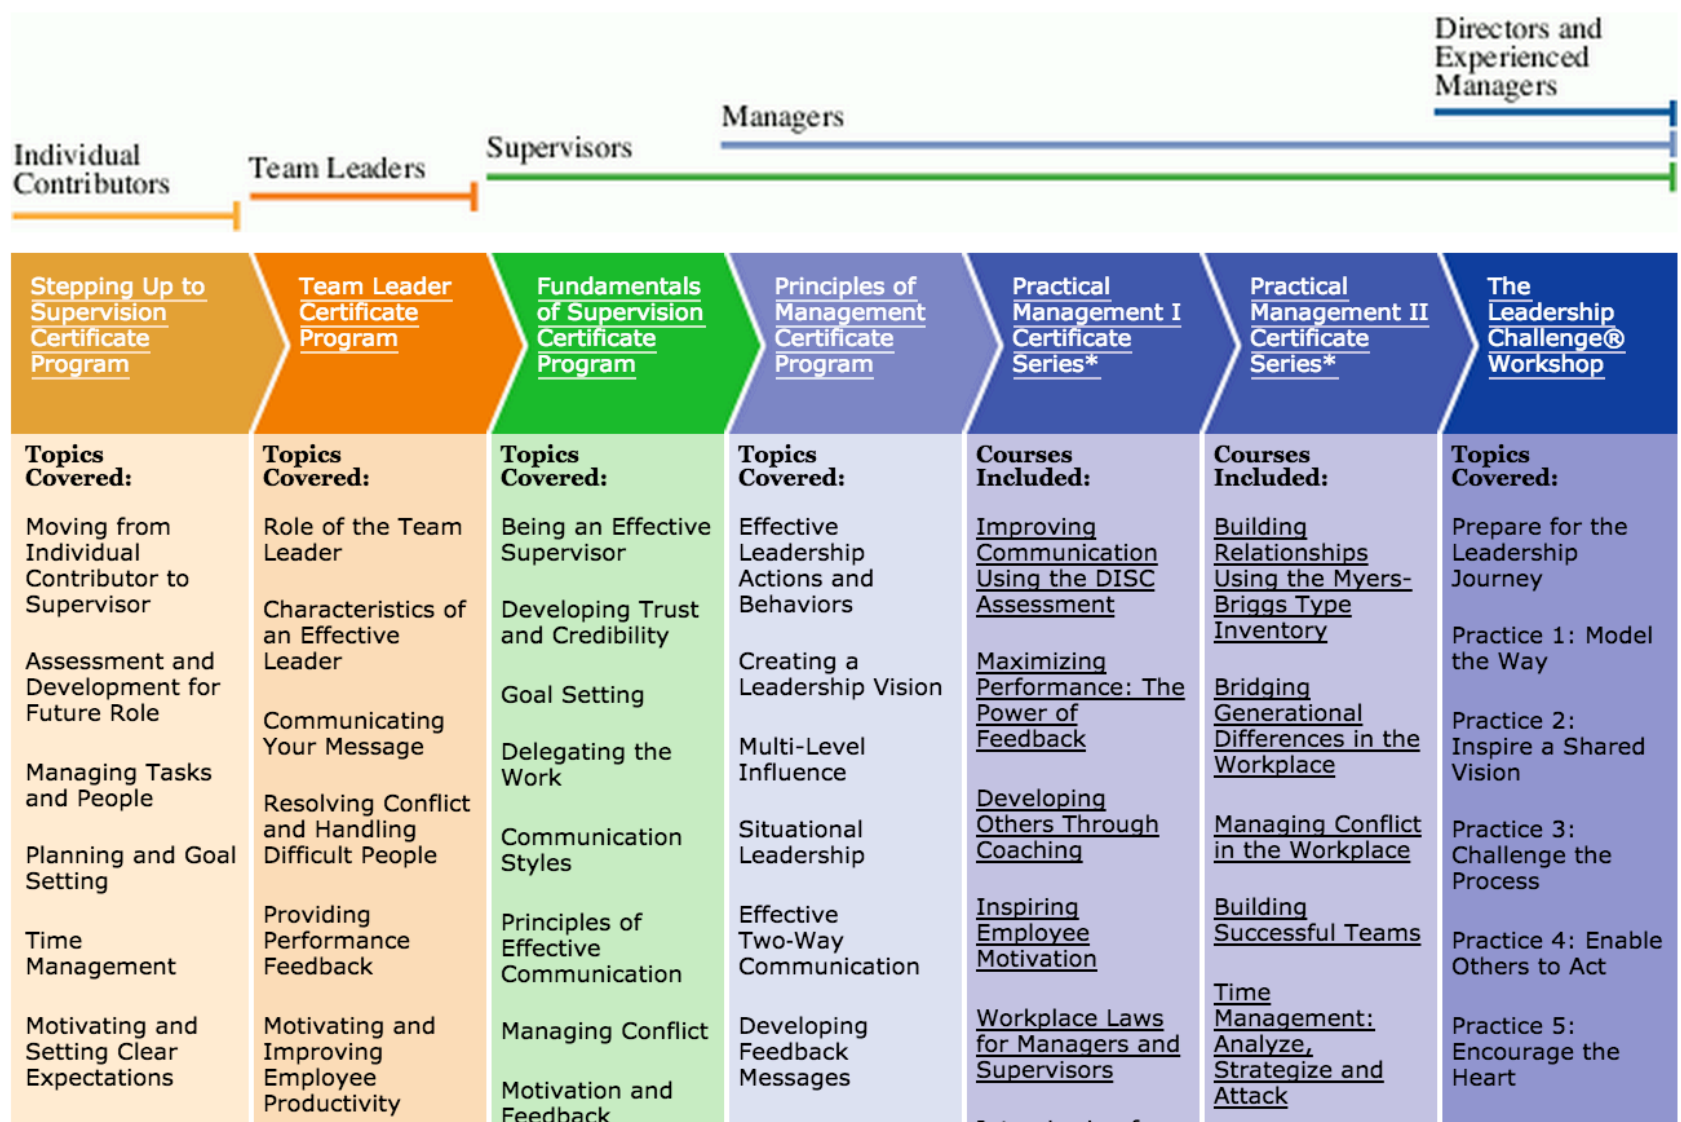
Directors and Experienced Managers

Managers

Supervisors

Team Leaders

Individual Contributors

Stepping Up to Supervision Certificate Program

Topics Covered:

Moving from Individual Contributor to Supervisor

Assessment and Development for Future Role

Managing Tasks and People

Planning and Goal Setting

Time Management

Motivating and Setting Clear Expectations

Team Leader Certificate Program

Topics Covered:

Role of the Team Leader

Characteristics of an Effective Leader

Communicating Your Message

Resolving Conflict and Handling Difficult People

Providing Performance Feedback

Motivating and Improving Employee Productivity

Fundamentals of Supervision Certificate Program

Topics Covered:

Being an Effective Supervisor

Developing Trust and Credibility

Goal Setting

Delegating the Work

Communication Styles

Principles of Effective Communication

Managing Conflict

Motivation and Feedback

Principles of Management Certificate Program

Topics Covered:

Effective Leadership Actions and Behaviors

Creating a Leadership Vision

Multi-Level Influence

Situational Leadership

Effective Two-Way Communication

Developing Feedback Messages

Practical Management I Certificate Series*

Courses Included:

Improving Communication Using the DISC Assessment

Maximizing Performance: The Power of Feedback

Developing Others Through Coaching

Inspiring Employee Motivation

Workplace Laws for Managers and Supervisors

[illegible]

Practical Management II Certificate Series*

Courses Included:

Building Relationships Using the Myers-Briggs Type Inventory

Bridging Generational Differences in the Workplace

Managing Conflict in the Workplace

Building Successful Teams

Time Management: Analyze, Strategize and Attack

The Leadership Challenge® Workshop

Topics Covered:

Prepare for the Leadership Journey

Practice 1: Model the Way

Practice 2: Inspire a Shared Vision

Practice 3: Challenge the Process

Practice 4: Enable Others to Act

Practice 5: Encourage the Heart